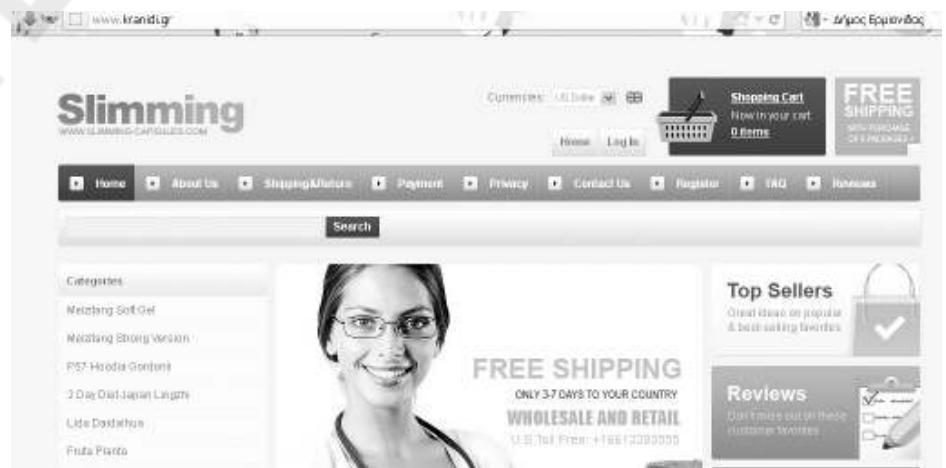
www.kranidi.gr

Δήμος Ερμιονίδας

Slimming
WWW.SLIMMING-CAPSULES.COM

Currencies: US Dollar

Home Log In

Shopping Cart
Now in your cart
0 items

FREE SHIPPING
WITH PURCHASE OF 2 PACKAGES

Home About Us Shipping&Return Payment Privacy Contact Us Register FAQ Reviews

Search

Categories
Meizitang Soft Gel
Meizitang Strong Version
P57 Hoodia Gordonii
2 Day Diet Japan Lingzhi
Lida Daidaihua
Fruta Planta

FREE SHIPPING
ONLY 3-7 DAYS TO YOUR COUNTRY
WHOLESALE AND RETAIL
U.S.Tel Free: +18613380555

Top Sellers
Great ideas on popular & best-selling favorites

Reviews
Don't miss out on these customer favorites